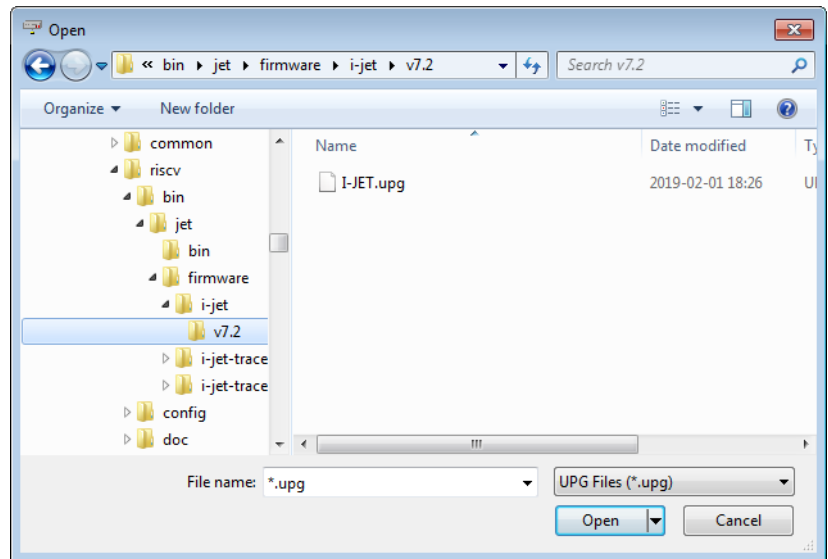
Open

« bin ▸ jet ▸ firmware ▸ i-jet ▸ v7.2

Search v7.2

Organize ▾ New folder

common
riscv
bin
jet
bin
firmware
i-jet
v7.2
i-jet-trace
i-jet-trace
config
doc

| Name | Date modified | Ty |
|---|---|---|
| I-JET.upg | 2019-02-01 18:26 | U |

File name: *.upg

UPG Files (*.upg)

Open

Cancel